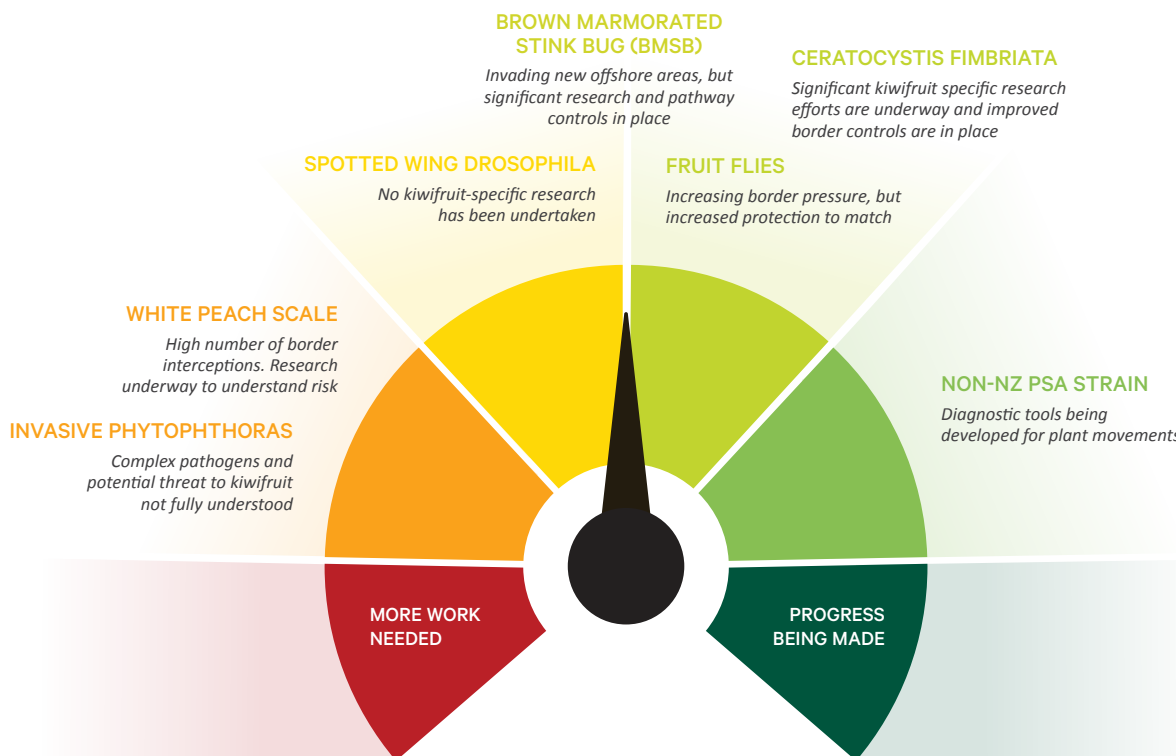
BROWN MARMORATED STINK BUG (BMSB)

Invading new offshore areas, but significant research and pathway controls in place

CERATOCYSTIS FIMBRIATA

Significant kiwifruit specific research efforts are underway and improved border controls are in place

SPOTTED WING DROSOPHILA

No kiwifruit-specific research has been undertaken

FRUIT FLIES

Increasing border pressure, but increased protection to match

WHITE PEACH SCALE

High number of border interceptions. Research underway to understand risk

NON-NZ PSA STRAIN

Diagnostic tools being developed for plant movements

INVASIVE PHYTOPHTHORAS

Complex pathogens and potential threat to kiwifruit not fully understood

MORE WORK NEEDED

PROGRESS BEING MADE